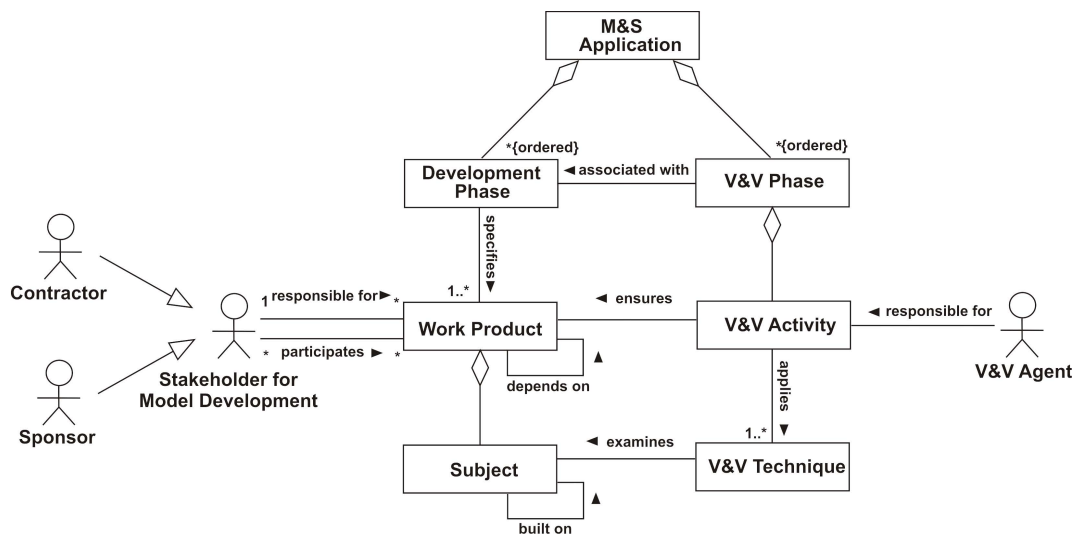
M&S Application

*{ordered}

*{ordered}

Development Phase

◄ associated with

V&V Phase

specifies ▼

1..*

Contractor

1 responsible for ► *

◄ ensures

Work Product

V&V Activity

◄ responsible for

* participates ► *

▲

depends on

Stakeholder for Model Development

applies ▼

V&V Agent

Sponsor

1..*

◄ examines

Subject

V&V Technique

▲

built on